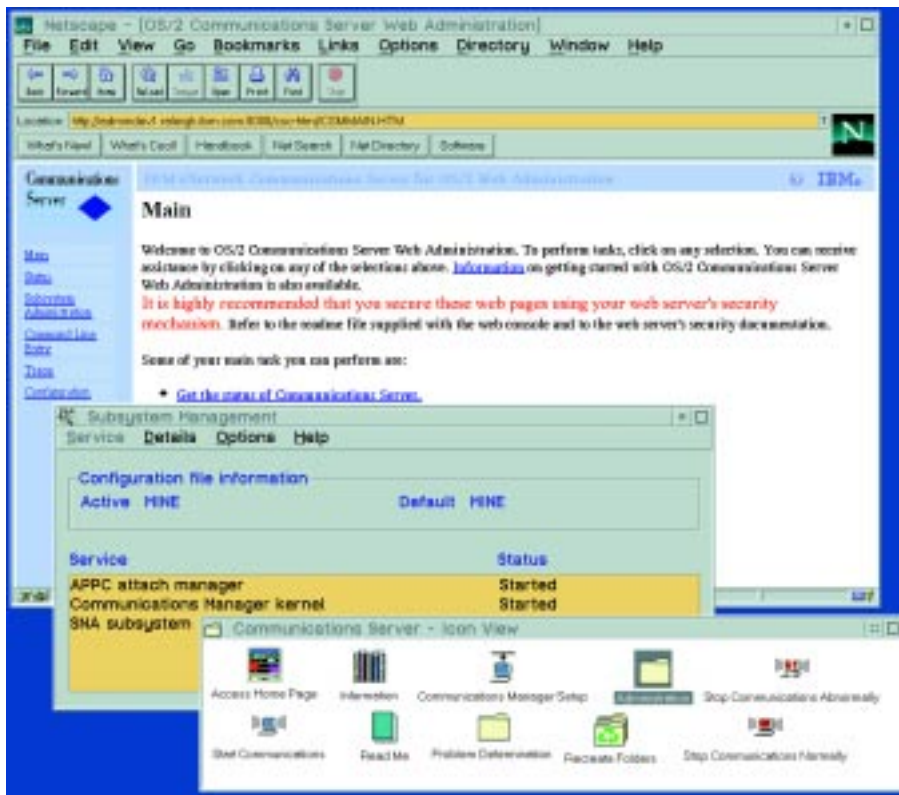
Netscape - [OS/2 Communications Server Web Administration]

File Edit View Go Bookmarks Links Options Directory Window Help

Back Forward Home Reload Images Open Print Find Stop

Location: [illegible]

What's New! What's Cool! Handbook Net Search Net Directory Software

Communications Server

IBM eNetwork Communications Server for OS/2 Web Administration IBM

Main

Map
Status
Subsystem Administration
Command Line Entry
Trace
Configuration

Welcome to OS/2 Communications Server Web Administration. To perform tasks, click on any selection. You can receive assistance by clicking on any of the selections above. Information on getting started with OS/2 Communications Server Web Administration is also available.
It is highly recommended that you secure these web pages using your web server's security mechanism. Refer to the readme file supplied with the web console and to the web server's security documentation.

Some of your main task you can perform are:

• Get the status of Communications Server.

Subsystem Management

Service Details Options Help

Configuration file information
Active MINE Default MINE

| Service | Status |
|---|---|
| APPC attach manager | Started |
| Communications Manager kernel | Started |
| SNA subsystem | |

Communications Server - Icon View

Access Home Page
Information
Communications Manager Setup
Administration
Stop Communications Abnormally
Start Communications
Read Me
Problem Determination
Recreate Folders
Stop Communications Normally